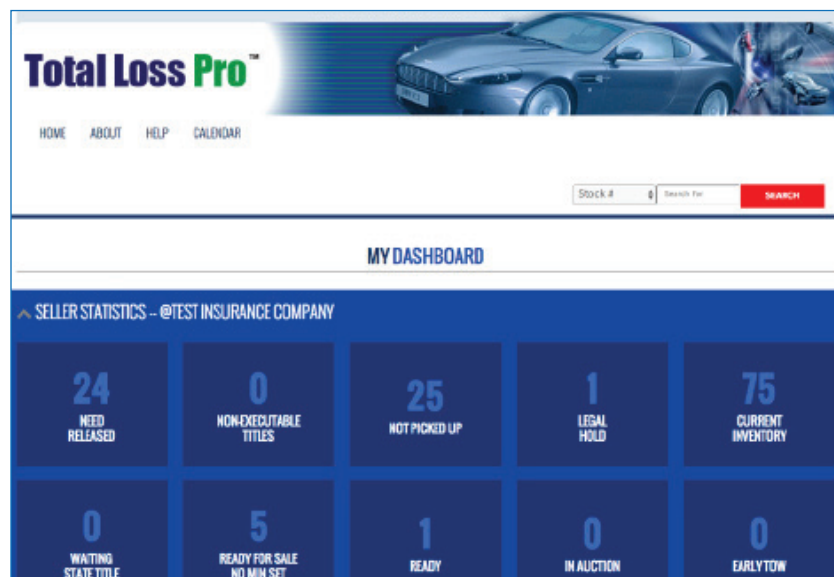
Total Loss Pro™

HOME ABOUT HELP CALENDAR

Stock # Search For SEARCH

MY DASHBOARD

SELLER STATISTICS -- @TEST INSURANCE COMPANY

24 NEED RELEASED

0 NON-EXECUTABLE TITLES

25 NOT PICKED UP

1 LEGAL HOLD

75 CURRENT INVENTORY

0 WAITING STATE TITLE

5 READY FOR SALE NO MIN SET

1 READY

0 IN AUCTION

0 EARLY TOW